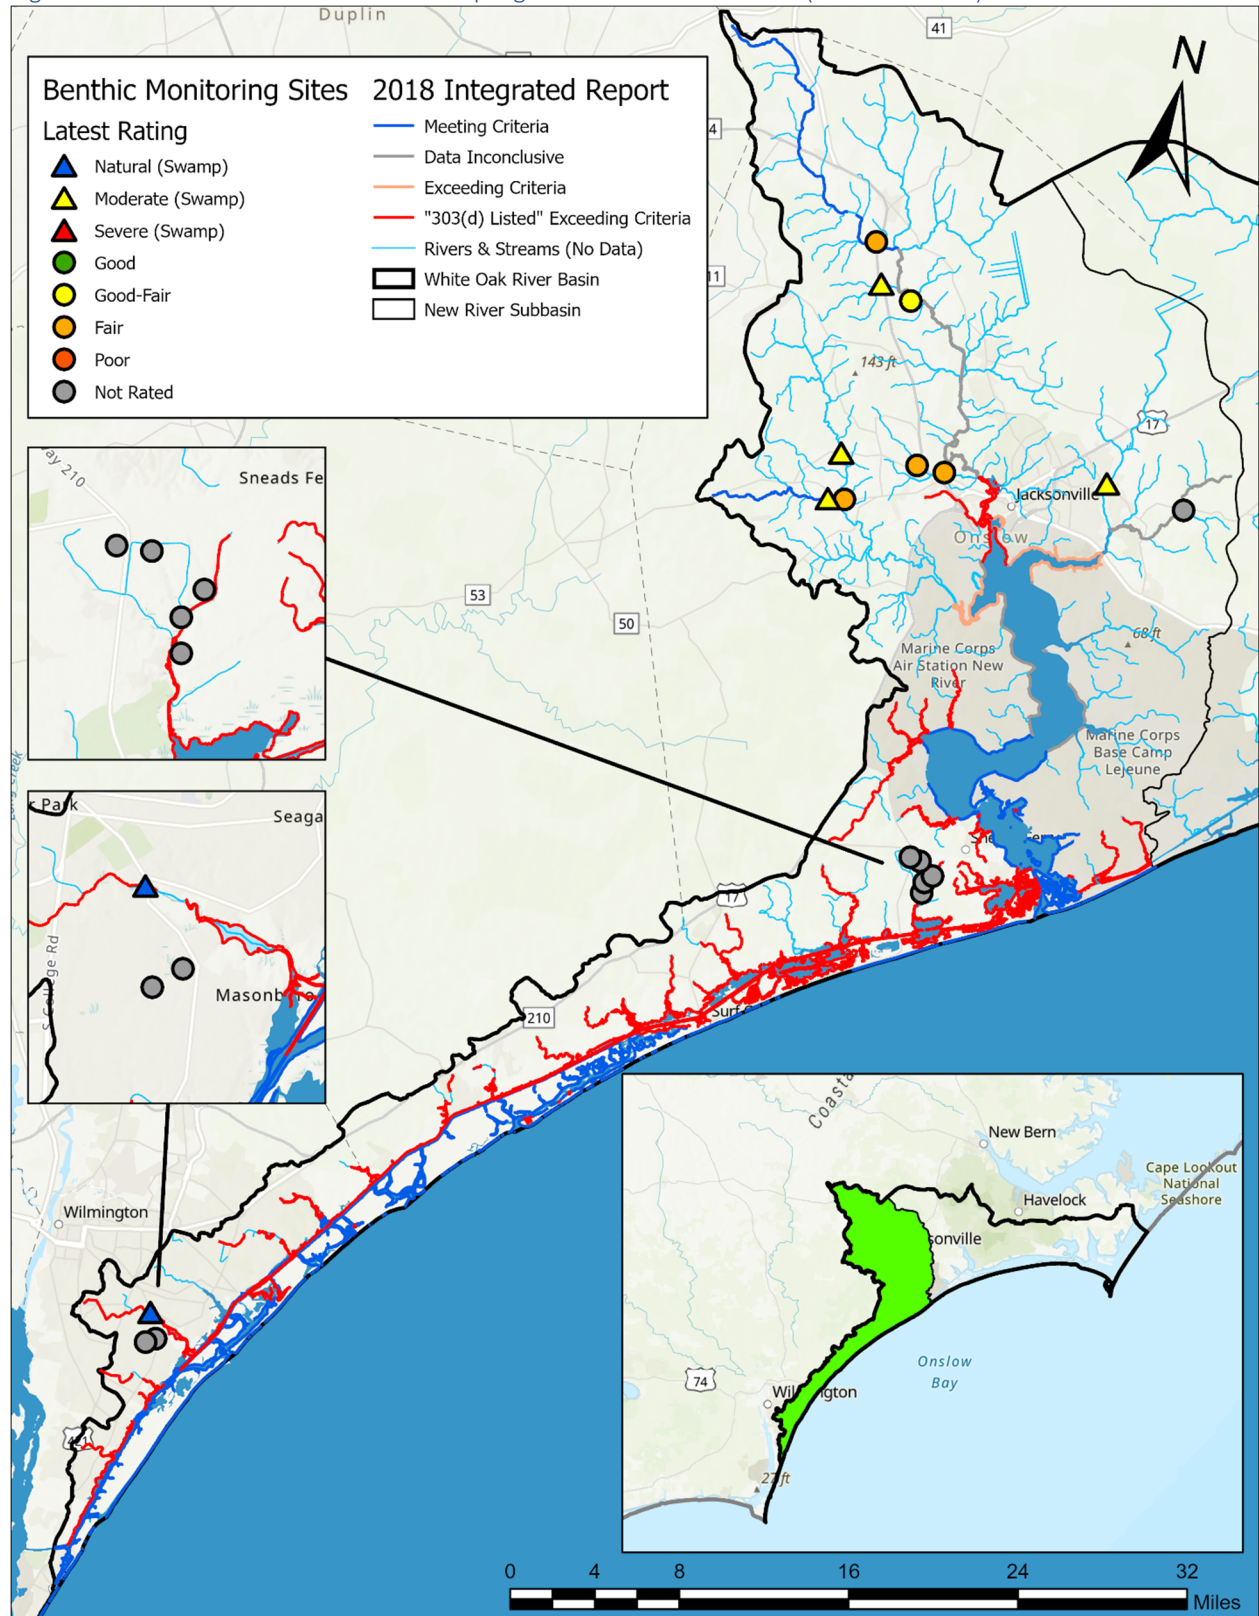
Duplin

Benthic Monitoring Sites
Latest Rating
Natural (Swamp)
Moderate (Swamp)
Severe (Swamp)
Good
Good-Fair
Fair
Poor
Not Rated

2018 Integrated Report
Meeting Criteria
Data Inconclusive
Exceeding Criteria
"303(d) Listed" Exceeding Criteria
Rivers & Streams (No Data)
White Oak River Basin
New River Subbasin

N

41
4
11
143 ft
17
Jacksonville
Onslow
53
50
68 ft
Marine Corps Air Station New River
Marine Corps Base Camp Lejeune
17
210
Surf

ay 210
Sneads Fe

Park
Seaga
Masonb
ge Rd

Wilmington

Coasta
New Bern
Havelock
Cape Lookout National Seashore
sonville
Onslow Bay
74
Wil gton
27 ft

0 4 8 16 24 32
Miles